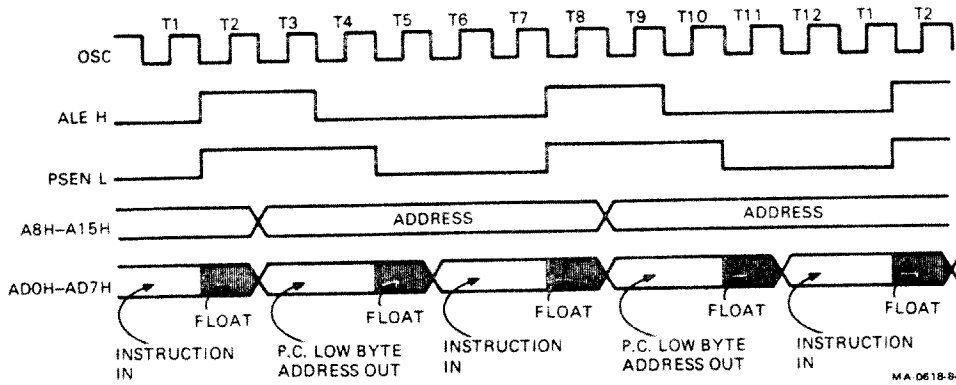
T1 T2 T3 T4 T5 T6 T7 T8 T9 T10 T11 T12 T1 T2

OSC

ALE H

PSEN L

A8H–A15H

ADDRESS

ADDRESS

AD0H–AD7H

FLOAT

FLOAT

FLOAT

FLOAT

FLOAT

INSTRUCTION IN

P.C. LOW BYTE ADDRESS OUT

INSTRUCTION IN

P.C. LOW BYTE ADDRESS OUT

INSTRUCTION IN

MA-0618-8-